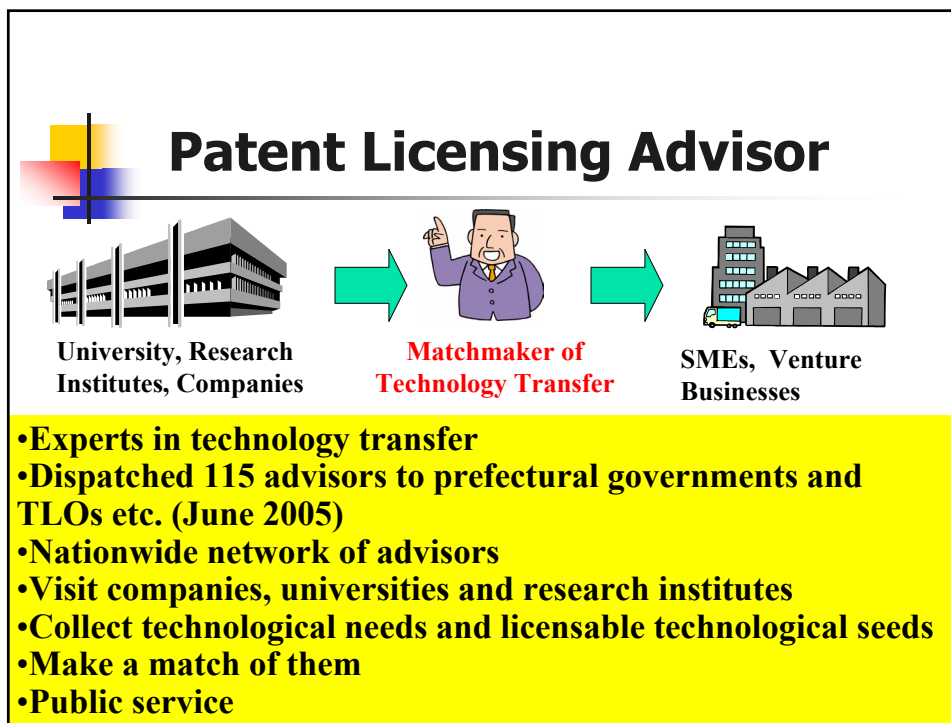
Patent Licensing Advisor

University, Research Institutes, Companies

Matchmaker of Technology Transfer

SMEs, Venture Businesses

•Experts in technology transfer
•Dispatched 115 advisors to prefectural governments and TLOs etc. (June 2005)
•Nationwide network of advisors
•Visit companies, universities and research institutes
•Collect technological needs and licensable technological seeds
•Make a match of them
•Public service